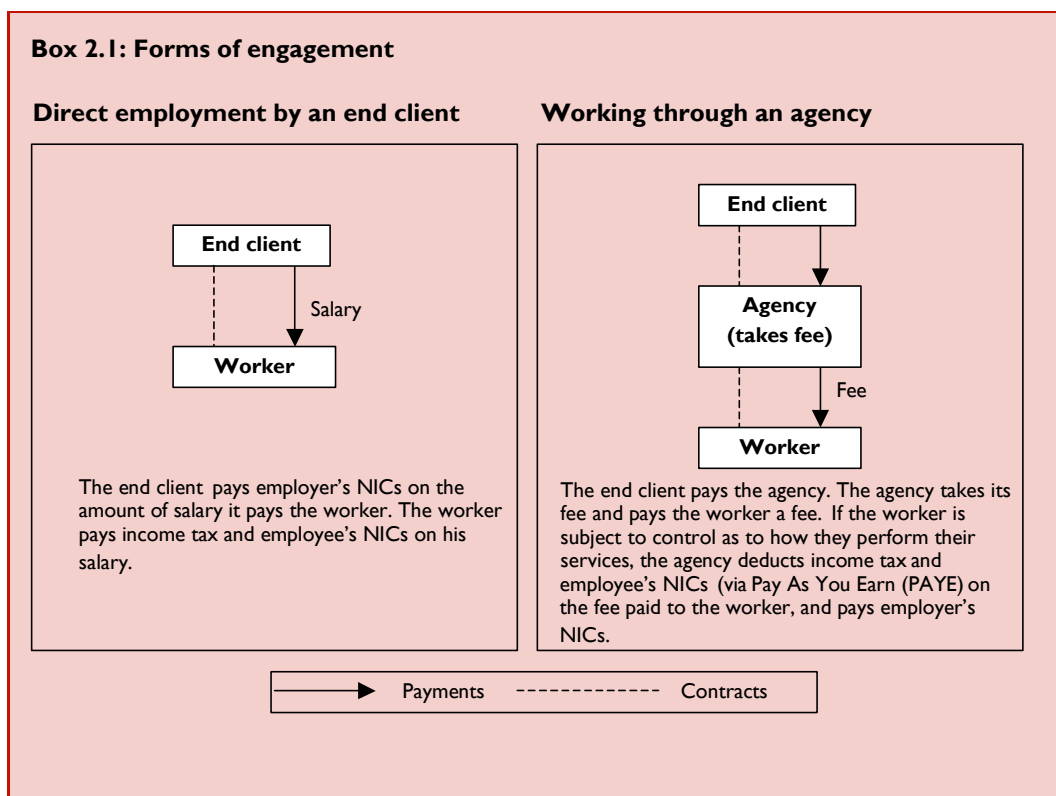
**Box 2.1: Forms of engagement**

**Direct employment by an end client**

End client

Salary

Worker

The end client pays employer's NICs on the amount of salary it pays the worker. The worker pays income tax and employee's NICs on his salary.

**Working through an agency**

End client

Agency (takes fee)

Fee

Worker

The end client pays the agency. The agency takes its fee and pays the worker a fee. If the worker is subject to control as to how they perform their services, the agency deducts income tax and employee's NICs (via Pay As You Earn (PAYE) on the fee paid to the worker, and pays employer's NICs.

Payments Contracts